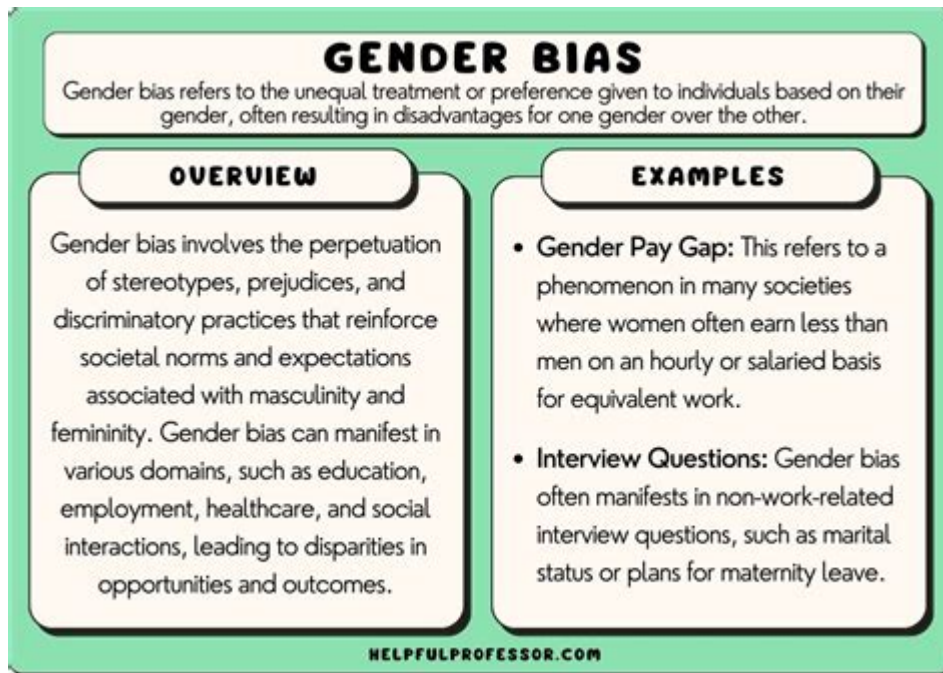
GENDER BIAS

Gender bias refers to the unequal treatment or preference given to individuals based on their gender, often resulting in disadvantages for one gender over the other.

OVERVIEW

Gender bias involves the perpetuation of stereotypes, prejudices, and discriminatory practices that reinforce societal norms and expectations associated with masculinity and femininity. Gender bias can manifest in various domains, such as education, employment, healthcare, and social interactions, leading to disparities in opportunities and outcomes.

EXAMPLES

• Gender Pay Gap: This refers to a phenomenon in many societies where women often earn less than men on an hourly or salaried basis for equivalent work.

• Interview Questions: Gender bias often manifests in non-work-related interview questions, such as marital status or plans for maternity leave.

HELPFULPROFESSOR.COM